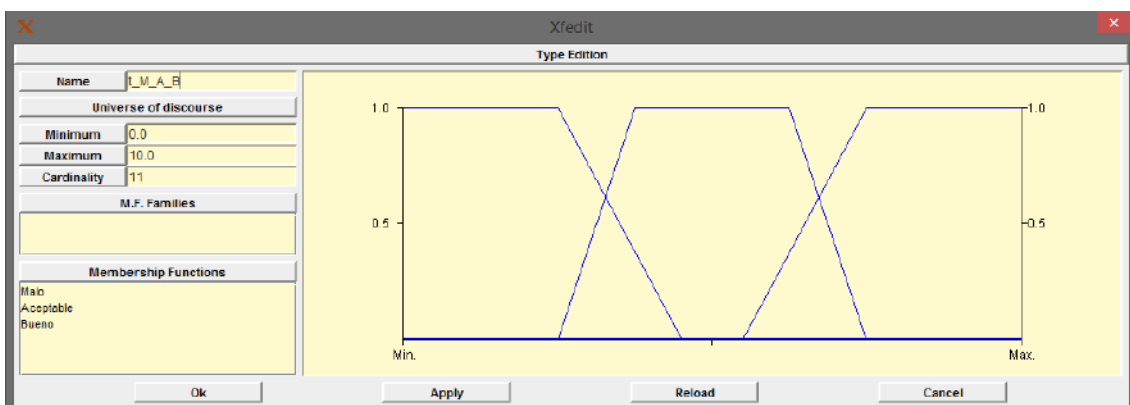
Xfedit

Type Edition

Name t_M_A_B

Universe of discourse

Minimum 0.0

Maximum 10.0

Cardinality 11

M.F. Families

Membership Functions

Malo
Aceptable
Bueno

1.0
0.5
Min.
Max.
1.0
0.5

Ok Apply Reload Cancel